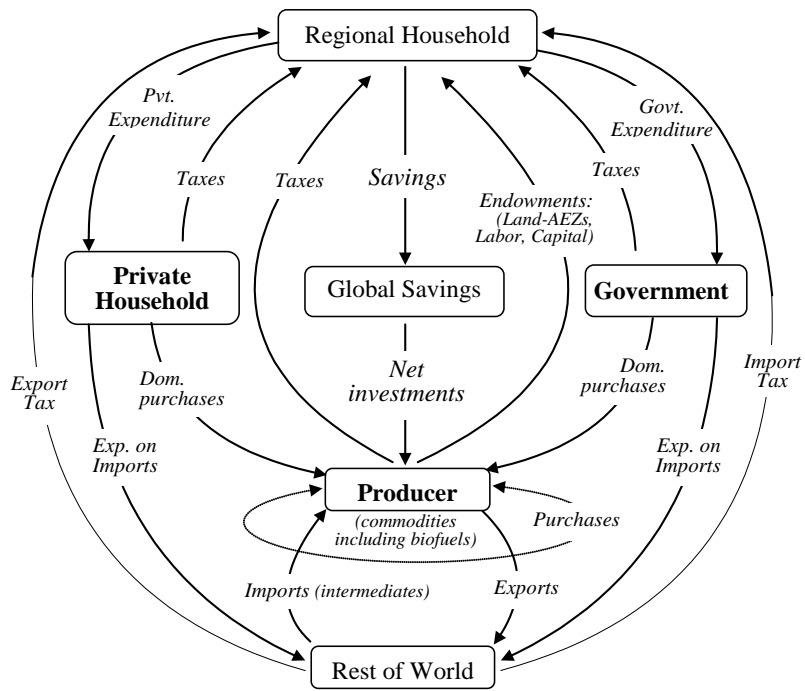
Regional Household

Pvt. Expenditure

Taxes

Taxes

Savings

Endowments: (Land-AEZs, Labor, Capital)

Taxes

Govt. Expenditure

Private Household

Global Savings

Government

Export Tax

Dom. purchases

Net investments

Dom. purchases

Import Tax

Exp. on Imports

Exp. on Imports

Producer

(commodities including biofuels)

Purchases

Imports (intermediates)

Exports

Rest of World